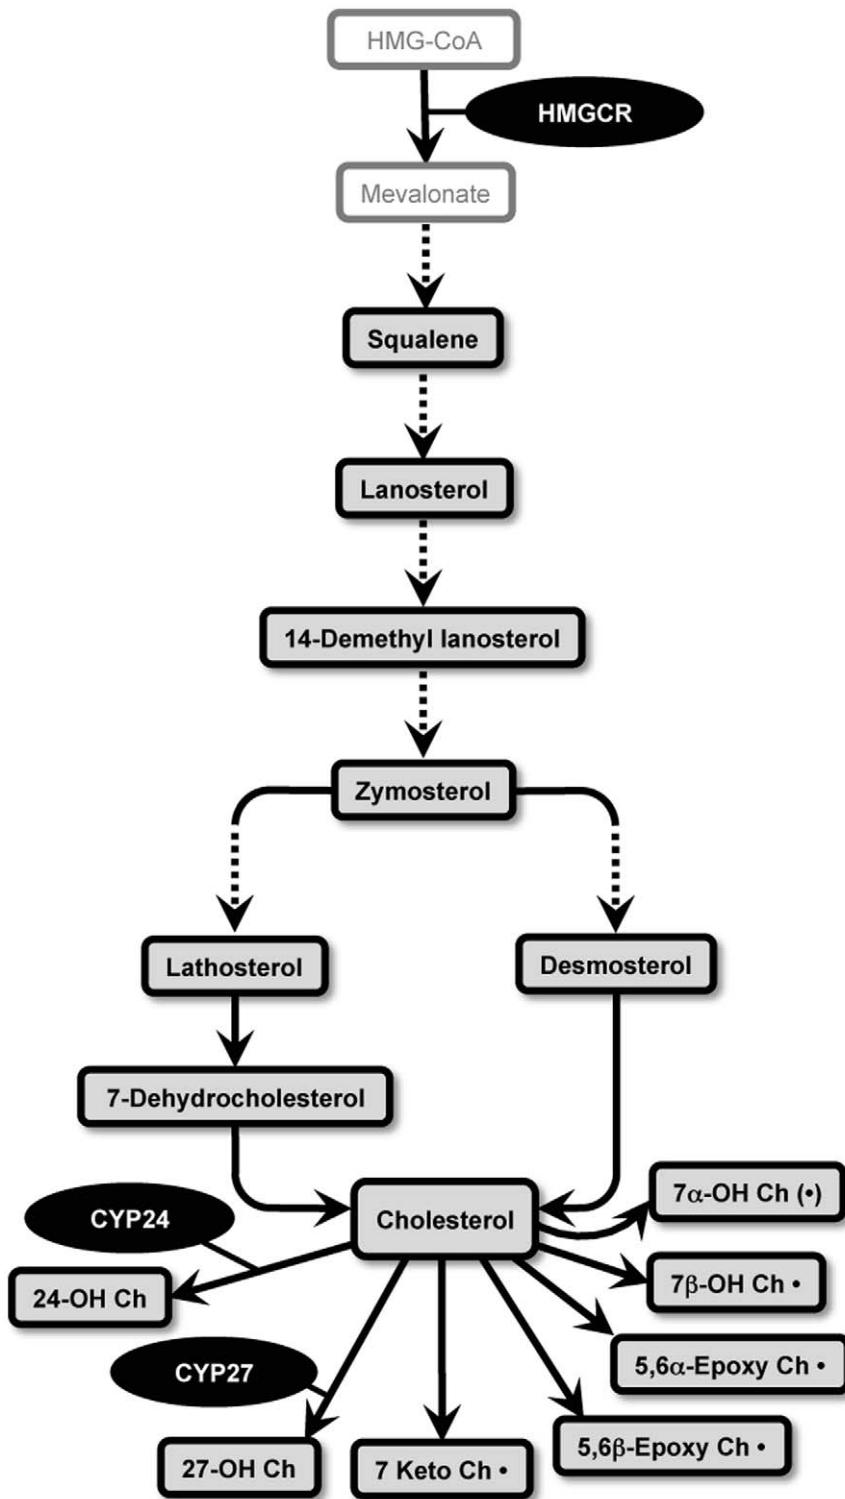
HMG-CoA

HMGCR

Mevalonate

Squalene

Lanosterol

14-Demethyl lanosterol

Zymosterol

Lathosterol

Desmosterol

7-Dehydrocholesterol

Cholesterol

CYP24

24-OH Ch

7α-OH Ch (•)

7β-OH Ch •

5,6α-Epoxy Ch •

5,6β-Epoxy Ch •

CYP27

27-OH Ch

7 Keto Ch •